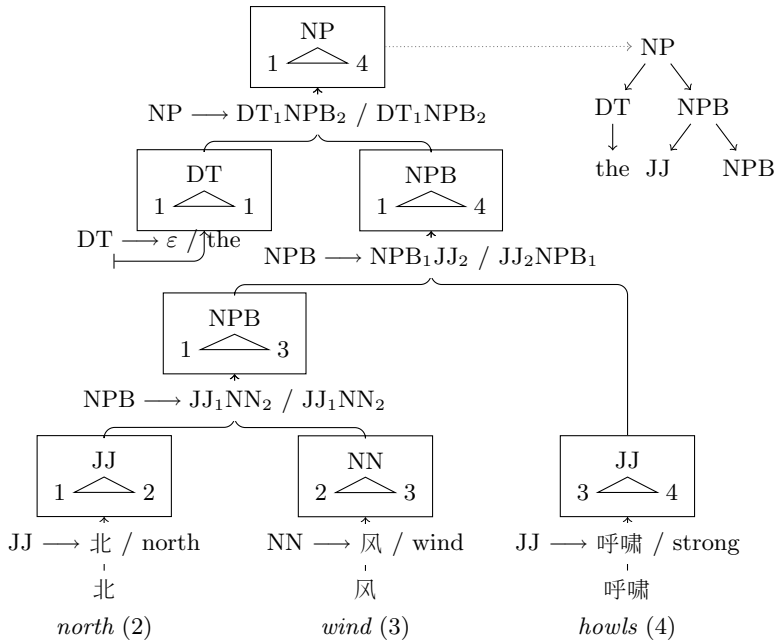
NP
1 4

NP

DT NPB

the JJ NPB

NP $\longrightarrow$ $DT_1NPB_2$ / $DT_1NPB_2$

DT
1 1

NPB
1 4

DT $\longrightarrow$ $\varepsilon$ / the

NPB $\longrightarrow$ $NPB_1JJ_2$ / $JJ_2NPB_1$

NPB
1 3

NPB $\longrightarrow$ $JJ_1NN_2$ / $JJ_1NN_2$

JJ
1 2

NN
2 3

JJ
3 4

JJ $\longrightarrow$ 北 / north

NN $\longrightarrow$ 风 / wind

JJ $\longrightarrow$ 呼啸 / strong

北

风

呼啸

*north* (2)

*wind* (3)

*howls* (4)